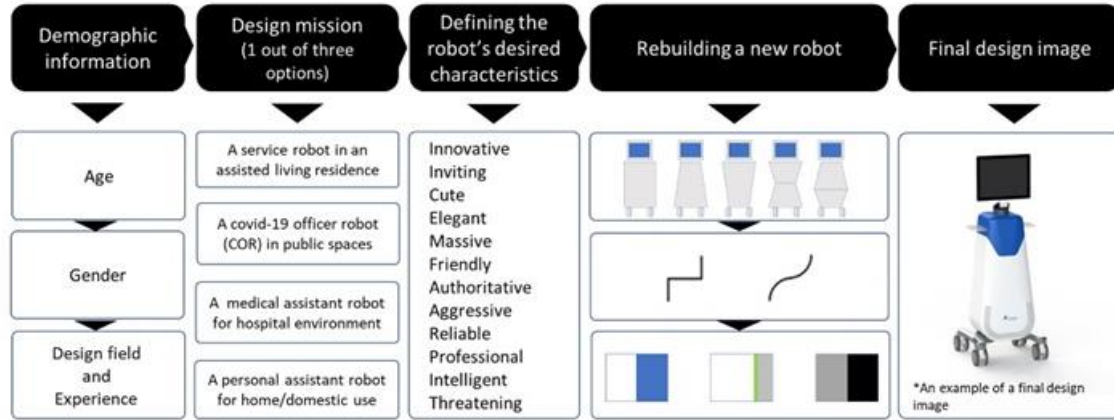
Demographic information

Design mission (1 out of three options)

Defining the robot's desired characteristics

Rebuilding a new robot

Final design image

Age

Gender

Design field and Experience

A service robot in an assisted living residence

A covid-19 officer robot (COR) in public spaces

A medical assistant robot for hospital environment

A personal assistant robot for home/domestic use

Innovative
Inviting
Cute
Elegant
Massive
Friendly
Authoritative
Aggressive
Reliable
Professional
Intelligent
Threatening

*An example of a final design image